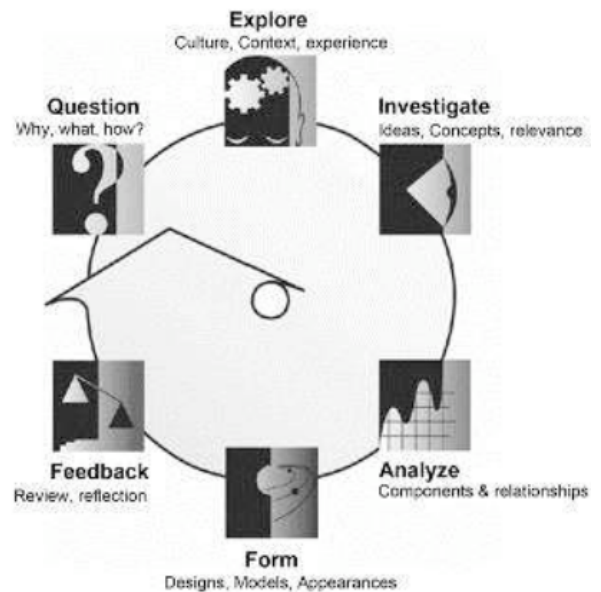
Explore
Culture, Context, experience

Question
Why, what, how?

Investigate
Ideas, Concepts, relevance

Feedback
Review, reflection

Analyze
Components & relationships

Form
Designs, Models, Appearances